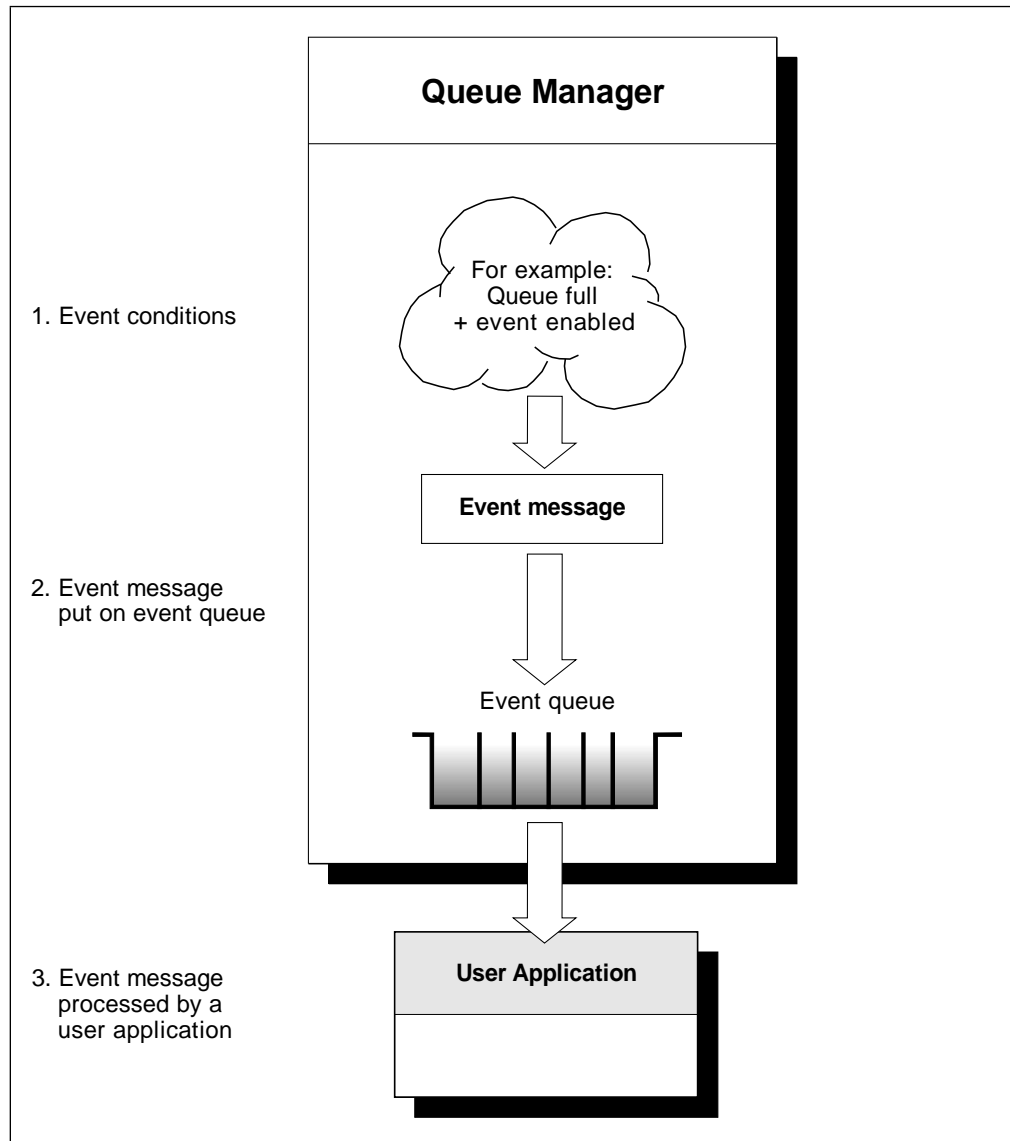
Queue Manager

1. Event conditions

For example:
Queue full
+ event enabled

Event message

2. Event message put on event queue

Event queue

3. Event message processed by a user application

User Application